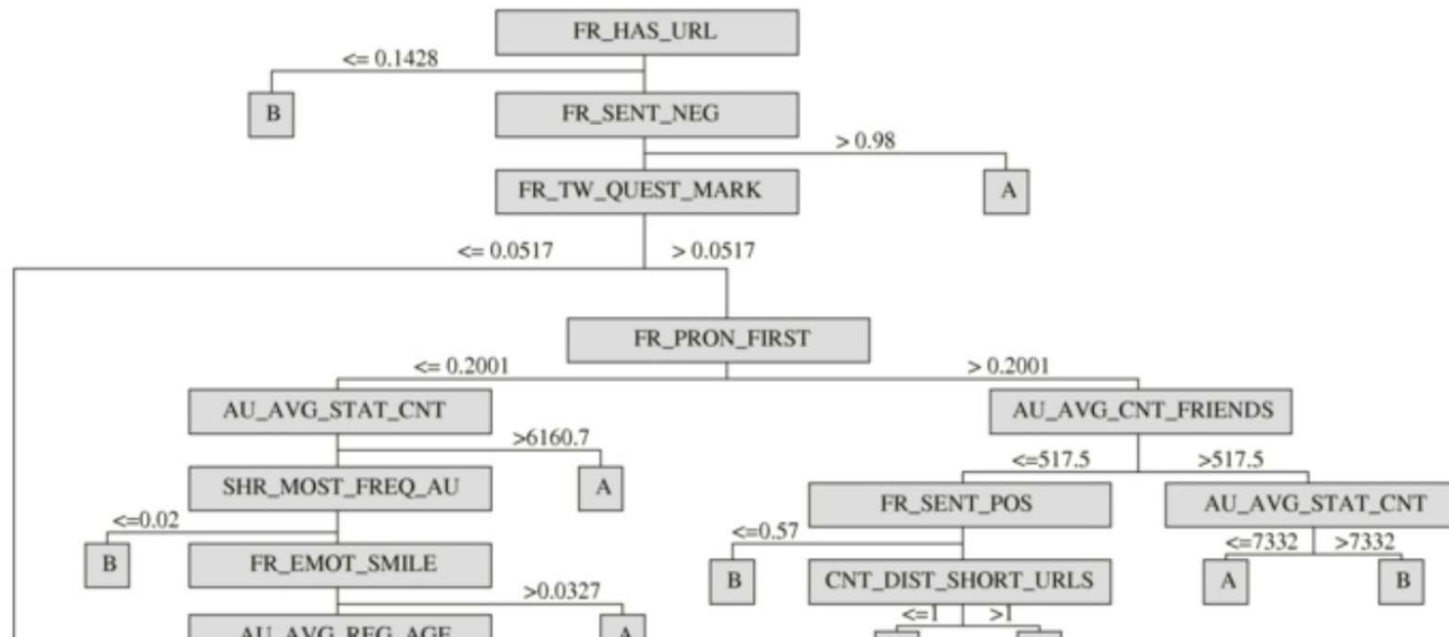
FR_HAS_URL

<= 0.1428

B

FR_SENT_NEG

> 0.98

FR_TW_QUEST_MARK

A

<= 0.0517

> 0.0517

FR_PRON_FIRST

<= 0.2001

> 0.2001

AU_AVG_STAT_CNT

AU_AVG_CNT_FRIENDS

>6160.7

<=517.5

>517.5

SHR_MOST_FREQ_AU

A

FR_SENT_POS

AU_AVG_STAT_CNT

<=0.02

<=0.57

<=7332

>7332

B

FR_EMOT_SMILE

B

CNT_DIST_SHORT_URLS

A

B

>0.0327

<=1

>1

AU_AVG_REG_AGE

A